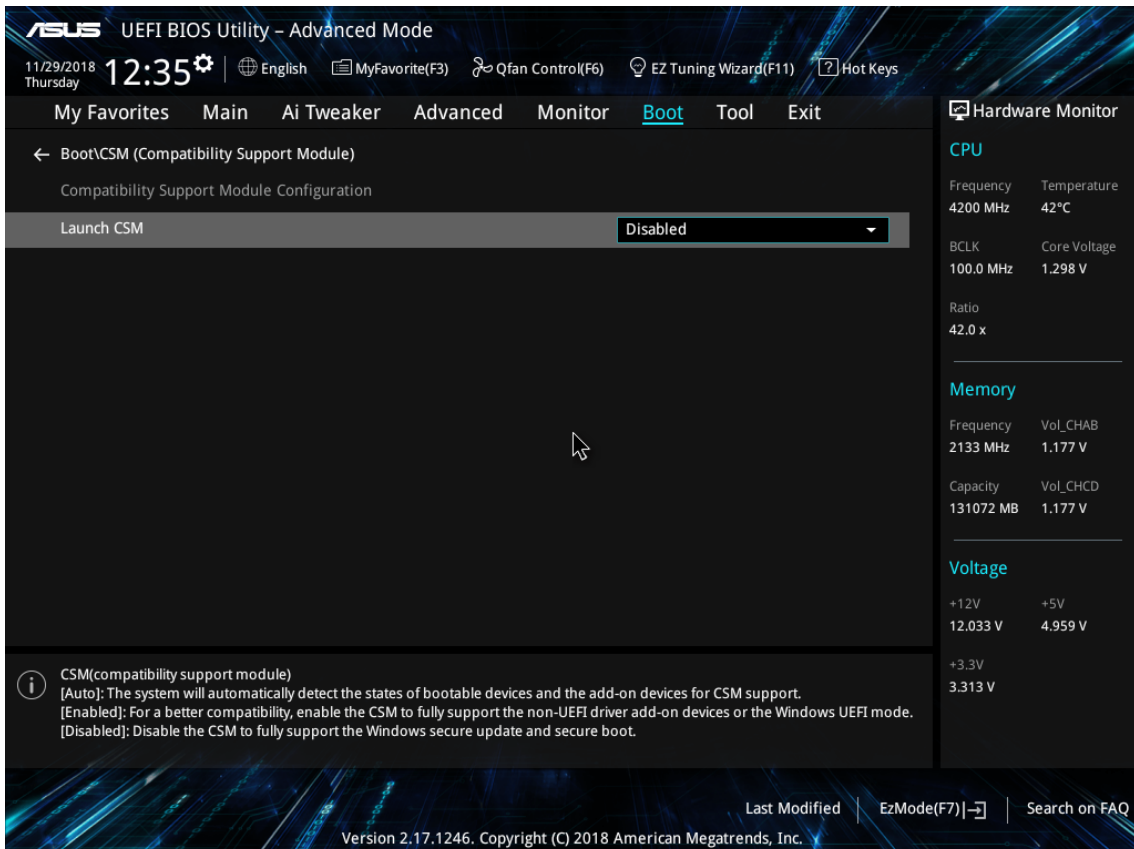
ASUS UEFI BIOS Utility – Advanced Mode

11/29/2018 Thursday 12:35 English MyFavorite(F3) Qfan Control(F6) EZ Tuning Wizard(F11) Hot Keys

My Favorites Main Ai Tweaker Advanced Monitor Boot Tool Exit

← Boot\CSM (Compatibility Support Module)

Compatibility Support Module Configuration

Launch CSM Disabled

CSM(compatibility support module)
[Auto]: The system will automatically detect the states of bootable devices and the add-on devices for CSM support.
[Enabled]: For a better compatibility, enable the CSM to fully support the non-UEFI driver add-on devices or the Windows UEFI mode.
[Disabled]: Disable the CSM to fully support the Windows secure update and secure boot.

Hardware Monitor

CPU

| Frequency | Temperature |
|---|---|
| 4200 MHz | 42°C |
| BCLK | Core Voltage |
| 100.0 MHz | 1.298 V |
| Ratio | |
| 42.0 x | |

Memory

| Frequency | Vol_CHAB |
|---|---|
| 2133 MHz | 1.177 V |
| Capacity | Vol_CHCD |
| 131072 MB | 1.177 V |

Voltage

| +12V | +5V |
|---|---|
| 12.033 V | 4.959 V |
| +3.3V | |
| 3.313 V | |

Last Modified | EzMode(F7)|→ | Search on FAQ

Version 2.17.1246. Copyright (C) 2018 American Megatrends, Inc.